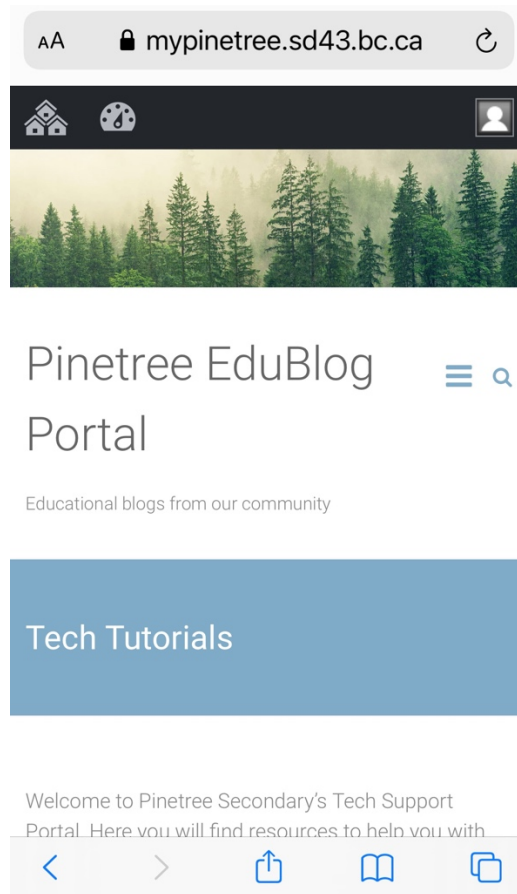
AA mypinetree.sd43.bc.ca

Pinetree EduBlog Portal

Educational blogs from our community

Tech Tutorials

Welcome to Pinetree Secondary's Tech Support Portal. Here you will find resources to help you with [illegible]